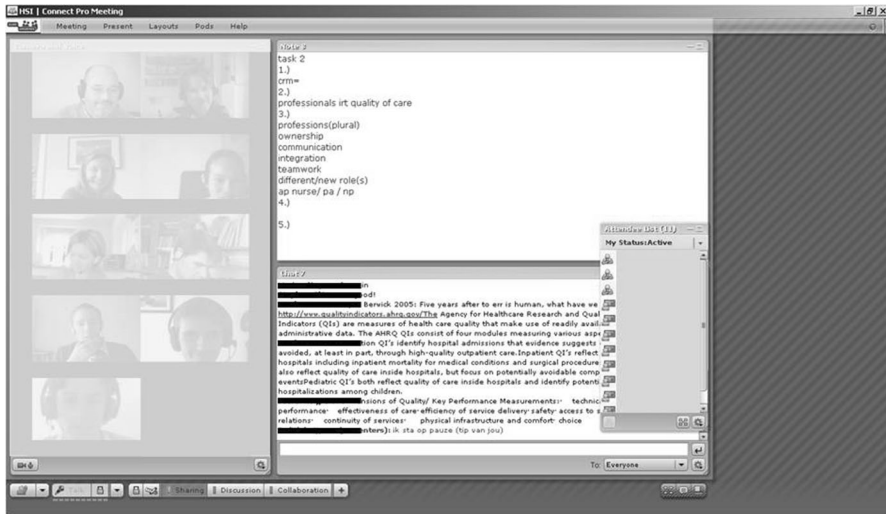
HSI | Connect Pro Meeting

Meeting Present Layouts Pods Help

Note 2

task 2
1.)
crm=
2.)
professionals irt quality of care
3.)
professions(plural)
ownership
communication
integration
teamwork
different/new role(s)
ap nurse/ pa / np
4.)

5.)

Chat 7

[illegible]in
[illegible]ood!
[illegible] Berwick 2005: Five years after to err is human, what have we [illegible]
http://www.qualityindicators.ahrq.gov/The Agency for Healthcare Research and Qual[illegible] Indicators (QIs) are measures of health care quality that make use of readily avail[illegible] administrative data. The AHRQ QIs consist of four modules measuring various asp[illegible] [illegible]tion QI's identify hospital admissions that evidence suggests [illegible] avoided, at least in part, through high-quality outpatient care.Inpatient QI's reflect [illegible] hospitals including inpatient mortality for medical conditions and surgical procedure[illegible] also reflect quality of care inside hospitals, but focus on potentially avoidable comp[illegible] eventsPediatric QI's both reflect quality of care inside hospitals and identify potenti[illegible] hospitalizations among children.
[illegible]nsions of Quality/ Key Performance Measurements:· technic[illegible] performance· effectiveness of care· efficiency of service delivery· safety· access to s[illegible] relations· continuity of services· physical infrastructure and comfort· choice
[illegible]nters):ik sta op pauze (tip van jou)

Attendee List (11)
My Status:Active

To: Everyone

Sharing Discussion Collaboration +